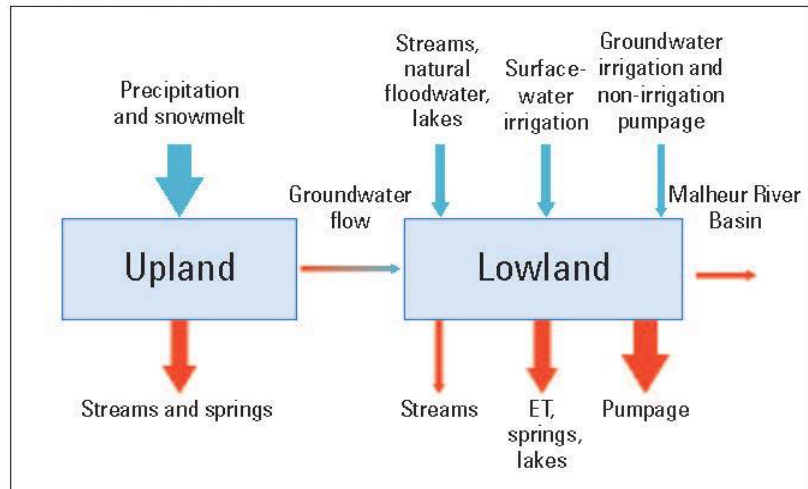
Precipitation and snowmelt

Streams, natural floodwater, lakes

Surface-water irrigation

Groundwater irrigation and non-irrigation pumpage

Groundwater flow

Malheur River Basin

Upland

Lowland

Streams and springs

Streams

ET, springs, lakes

Pumpage